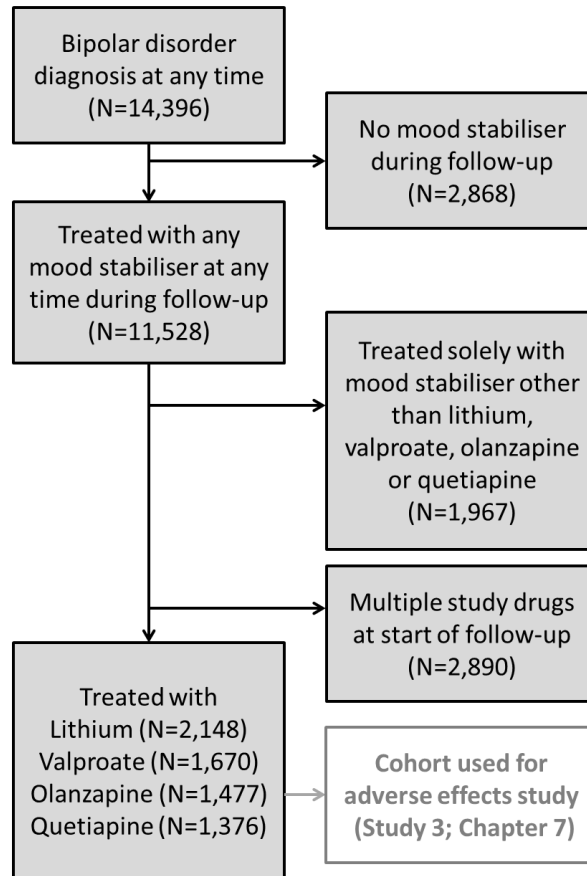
Bipolar disorder diagnosis at any time (N=14,396)

No mood stabiliser during follow-up (N=2,868)

Treated with any mood stabiliser at any time during follow-up (N=11,528)

Treated solely with mood stabiliser other than lithium, valproate, olanzapine or quetiapine (N=1,967)

Multiple study drugs at start of follow-up (N=2,890)

Treated with
Lithium (N=2,148)
Valproate (N=1,670)
Olanzapine (N=1,477)
Quetiapine (N=1,376)

Cohort used for adverse effects study (Study 3; Chapter 7)